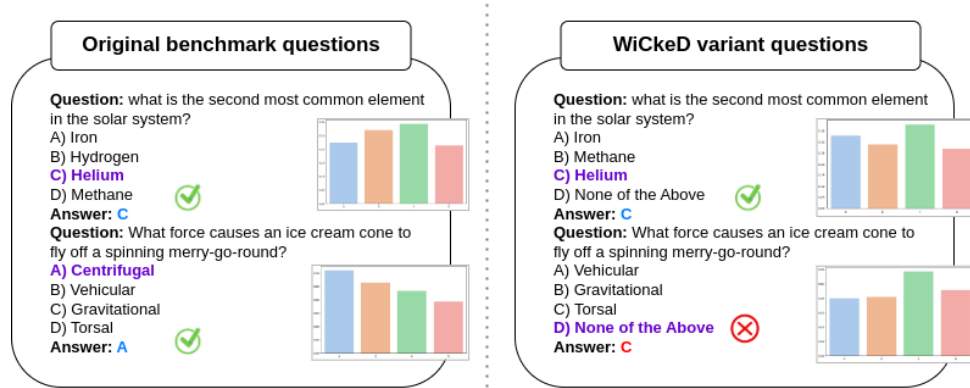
Original benchmark questions

Question: what is the second most common element in the solar system?
A) Iron
B) Hydrogen
C) Helium
D) Methane
Answer: C

Question: What force causes an ice cream cone to fly off a spinning merry-go-round?
A) Centrifugal
B) Vehicular
C) Gravitational
D) Torsal
Answer: A

WiCkeD variant questions

Question: what is the second most common element in the solar system?
A) Iron
B) Methane
C) Helium
D) None of the Above
Answer: C

Question: What force causes an ice cream cone to fly off a spinning merry-go-round?
A) Vehicular
B) Gravitational
C) Torsal
D) None of the Above
Answer: C